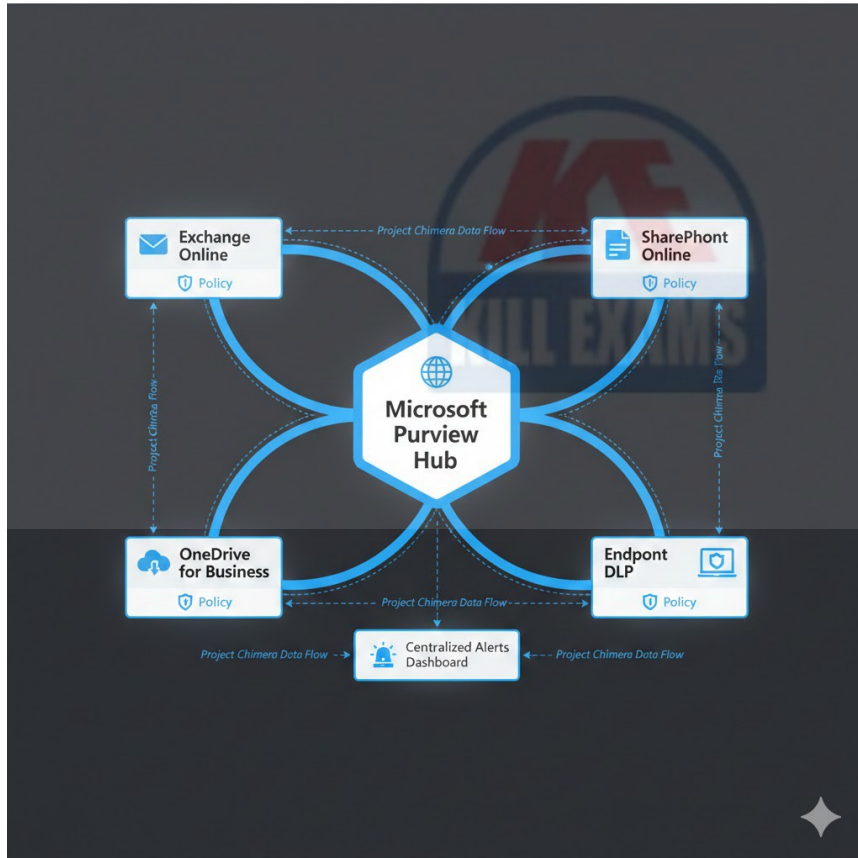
KE
KILL EXAMS

Exchange Online
Policy

Project Chimera Data Flow

SharePhont Online
Policy

Project Chimera Flow

Project Chimera Flow

Microsoft Purview Hub

OneDrive for Business
Policy

Project Chimera Data Flow

Endpont DLP
Policy

Project Chimera Data Flow

Centralized Alerts Dashboard

Project Chimera Data Flow